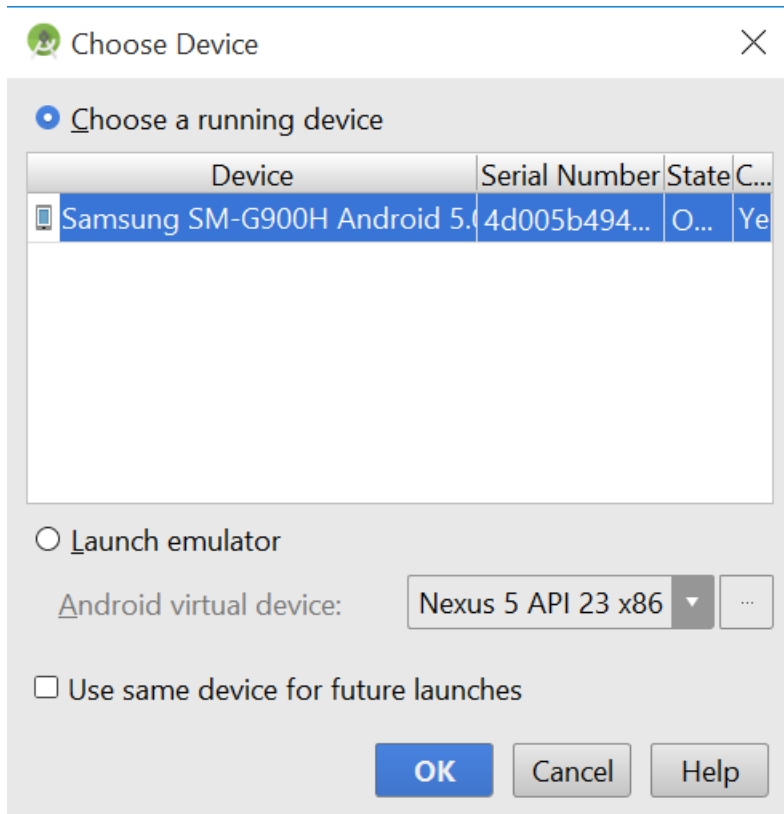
Choose Device

Choose a running device

| Device | Serial Number | State | C... |
|---|---|---|---|
| Samsung SM-G900H Android 5.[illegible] | 4d005b494... | O... | Ye |

Launch emulator

Android virtual device: Nexus 5 API 23 x86 ...

Use same device for future launches

OK Cancel Help